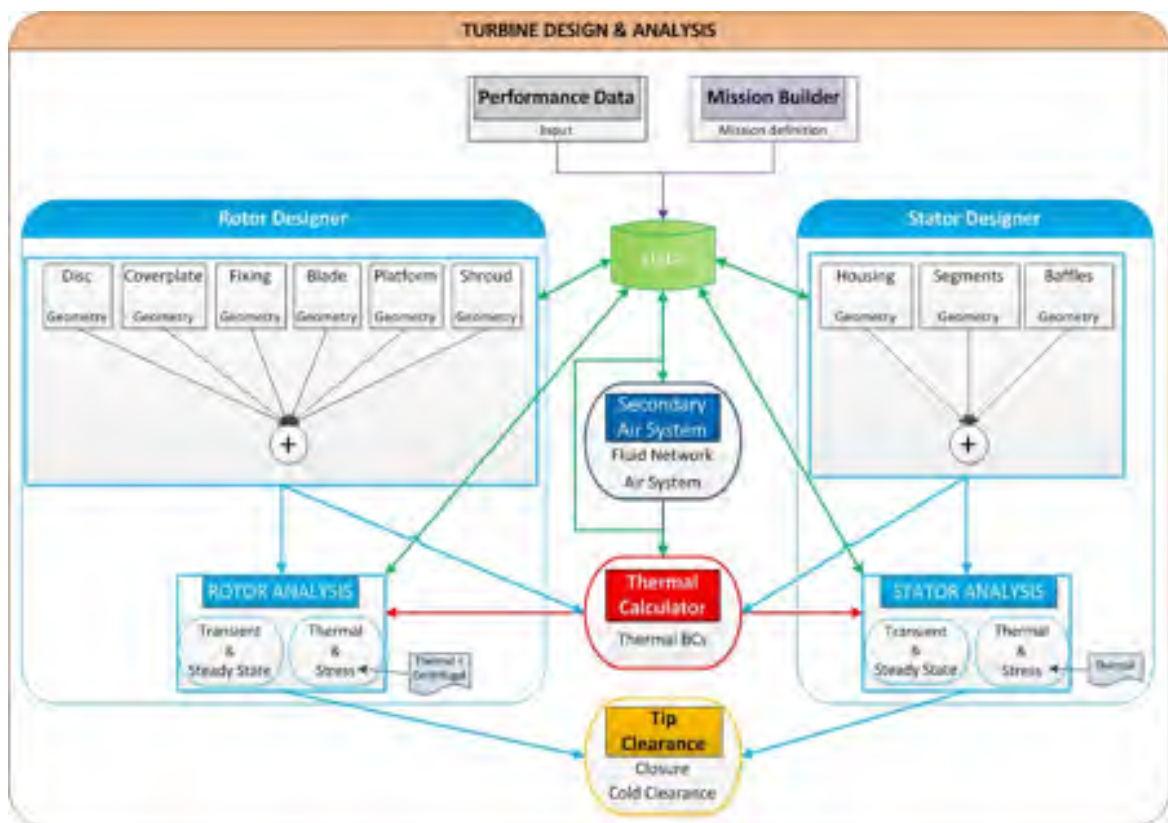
TURBINE DESIGN & ANALYSIS

Performance Data
Input

Mission Builder
Mission definition

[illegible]

Rotor Designer

Disc
Geometry

Coverplate
Geometry

Fixing
Geometry

Blade
Geometry

Platform
Geometry

Shroud
Geometry

+

Stator Designer

Housing
Geometry

Segments
Geometry

Baffles
Geometry

+

Secondary Air System
Fluid Network
Air System

ROTOR ANALYSIS
Transient & Steady State
Thermal & Stress
Thermal + Centrifugal

Thermal Calculator
Thermal BCs

STATOR ANALYSIS
Transient & Steady State
Thermal & Stress
Thermal

Tip Clearance
Closure
Cold Clearance